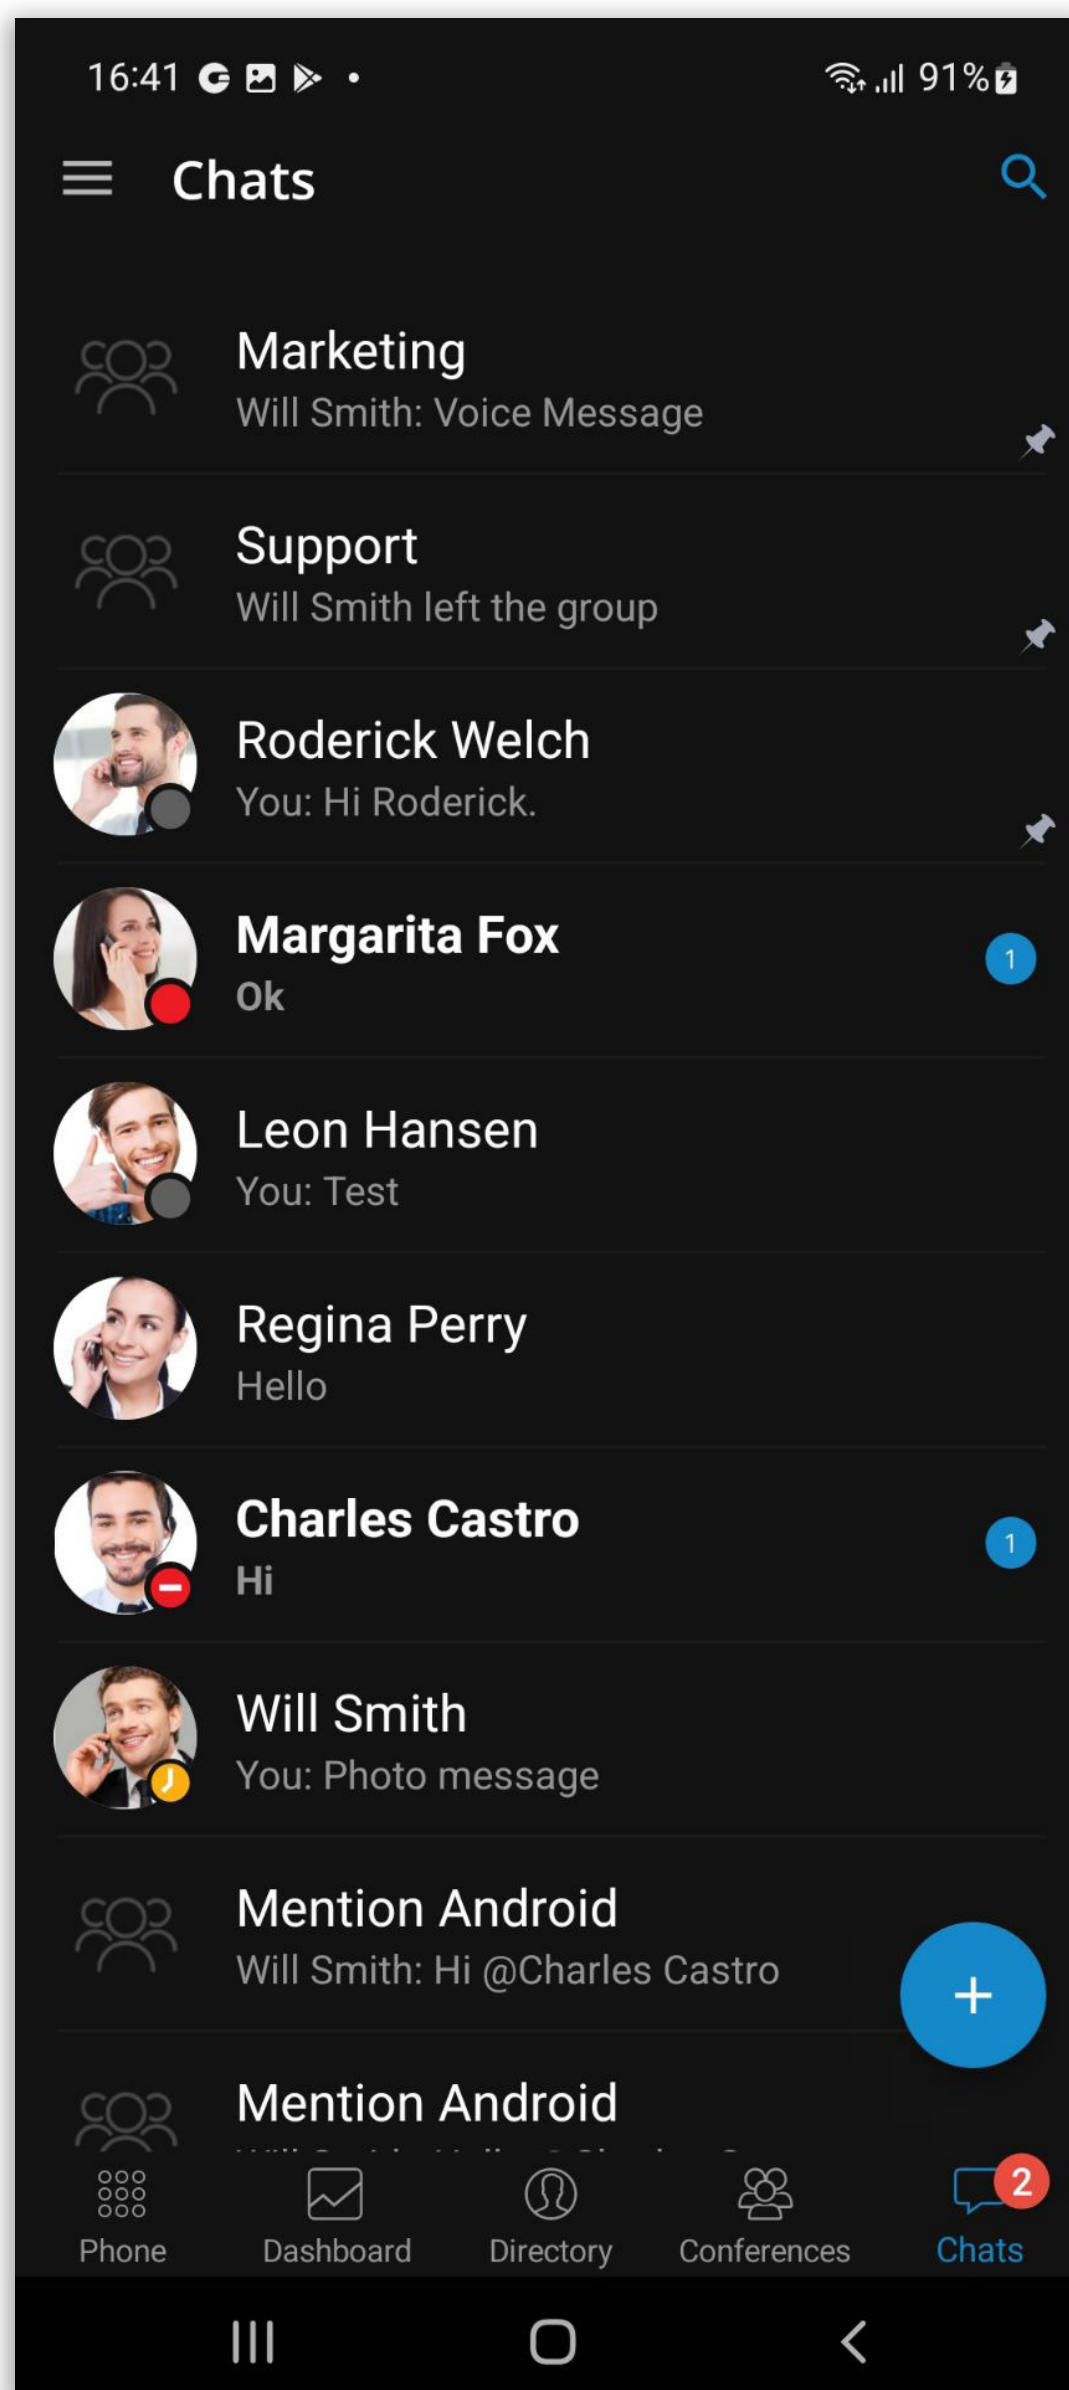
16:41 • 91%

Chats

Marketing
Will Smith: Voice Message

Support
Will Smith left the group

Roderick Welch
You: Hi Roderick.

Margarita Fox
Ok
1

Leon Hansen
You: Test

Regina Perry
Hello

Charles Castro
Hi
1

Will Smith
You: Photo message

Mention Android
Will Smith: Hi @Charles Castro

Mention Android
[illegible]

+

Phone
Dashboard
Directory
Conferences
2
Chats